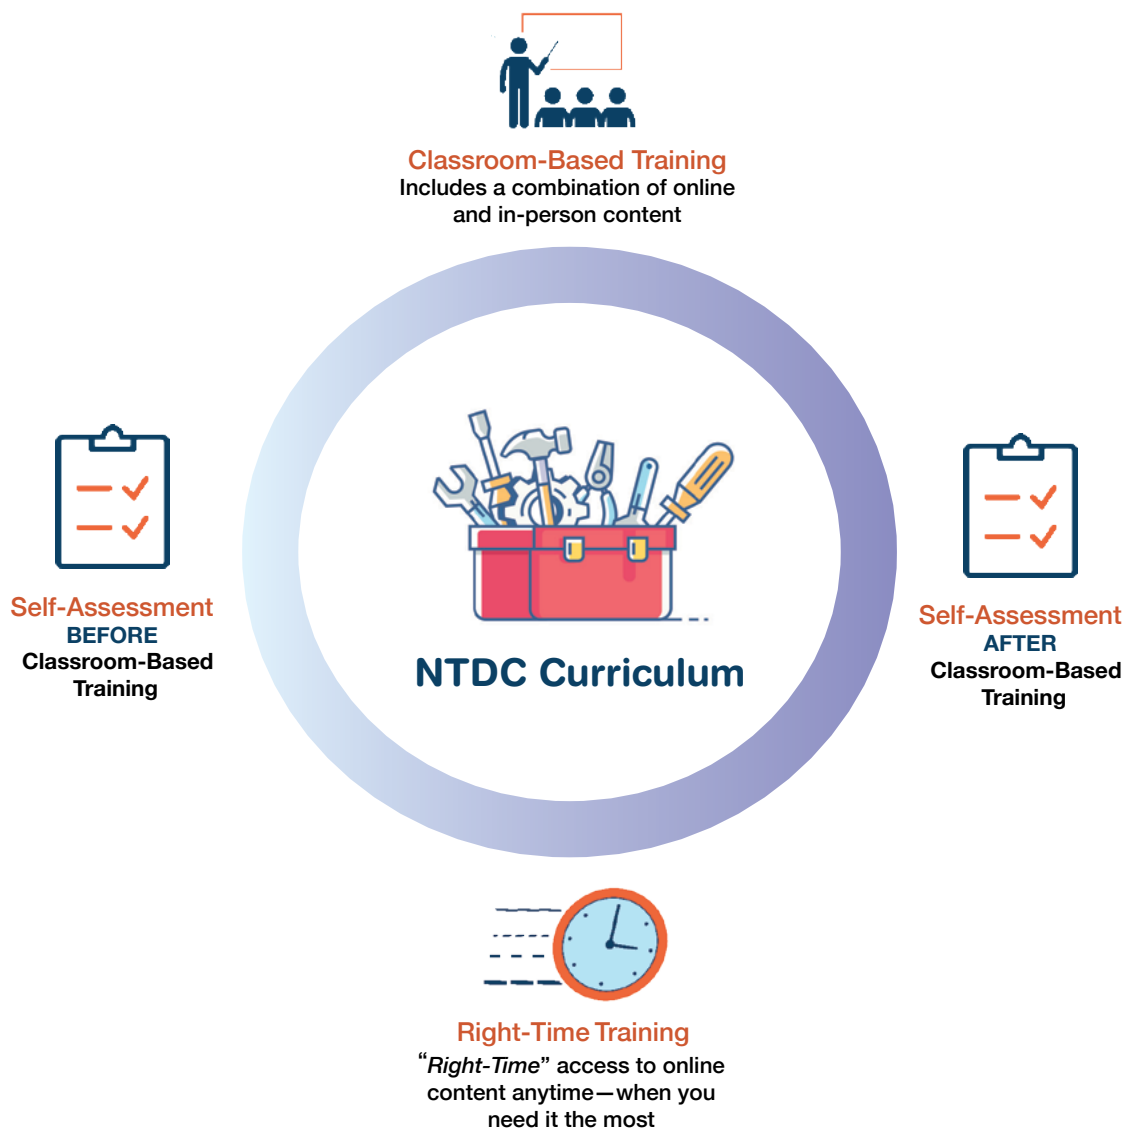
Classroom-Based Training
Includes a combination of online and in-person content

Self-Assessment
BEFORE
Classroom-Based Training

NTDC Curriculum

Self-Assessment
AFTER
Classroom-Based Training

Right-Time Training
"*Right-Time*" access to online content anytime—when you need it the most